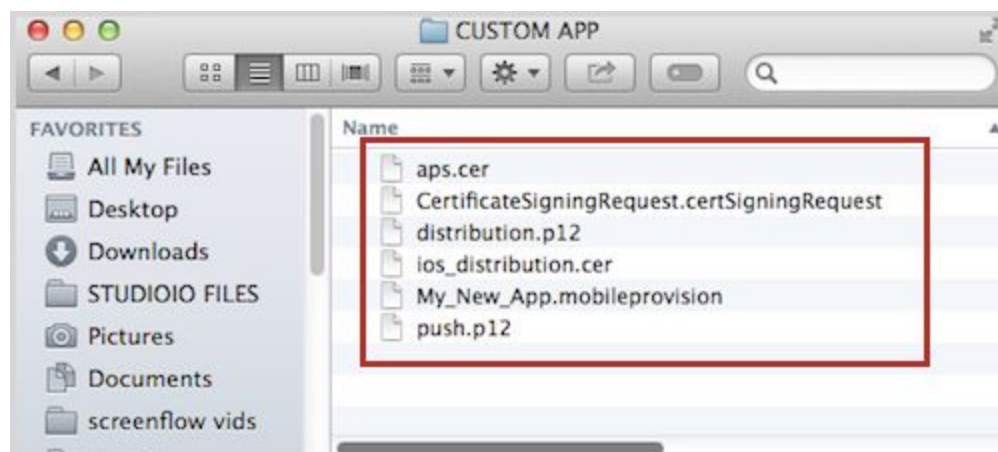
CUSTOM APP

FAVORITES
All My Files
Desktop
Downloads
STUDIOIO FILES
Pictures
Documents
screenflow vids

Name
aps.cer
CertificateSigningRequest.certSigningRequest
distribution.p12
ios_distribution.cer
My_New_App.mobileprovision
push.p12